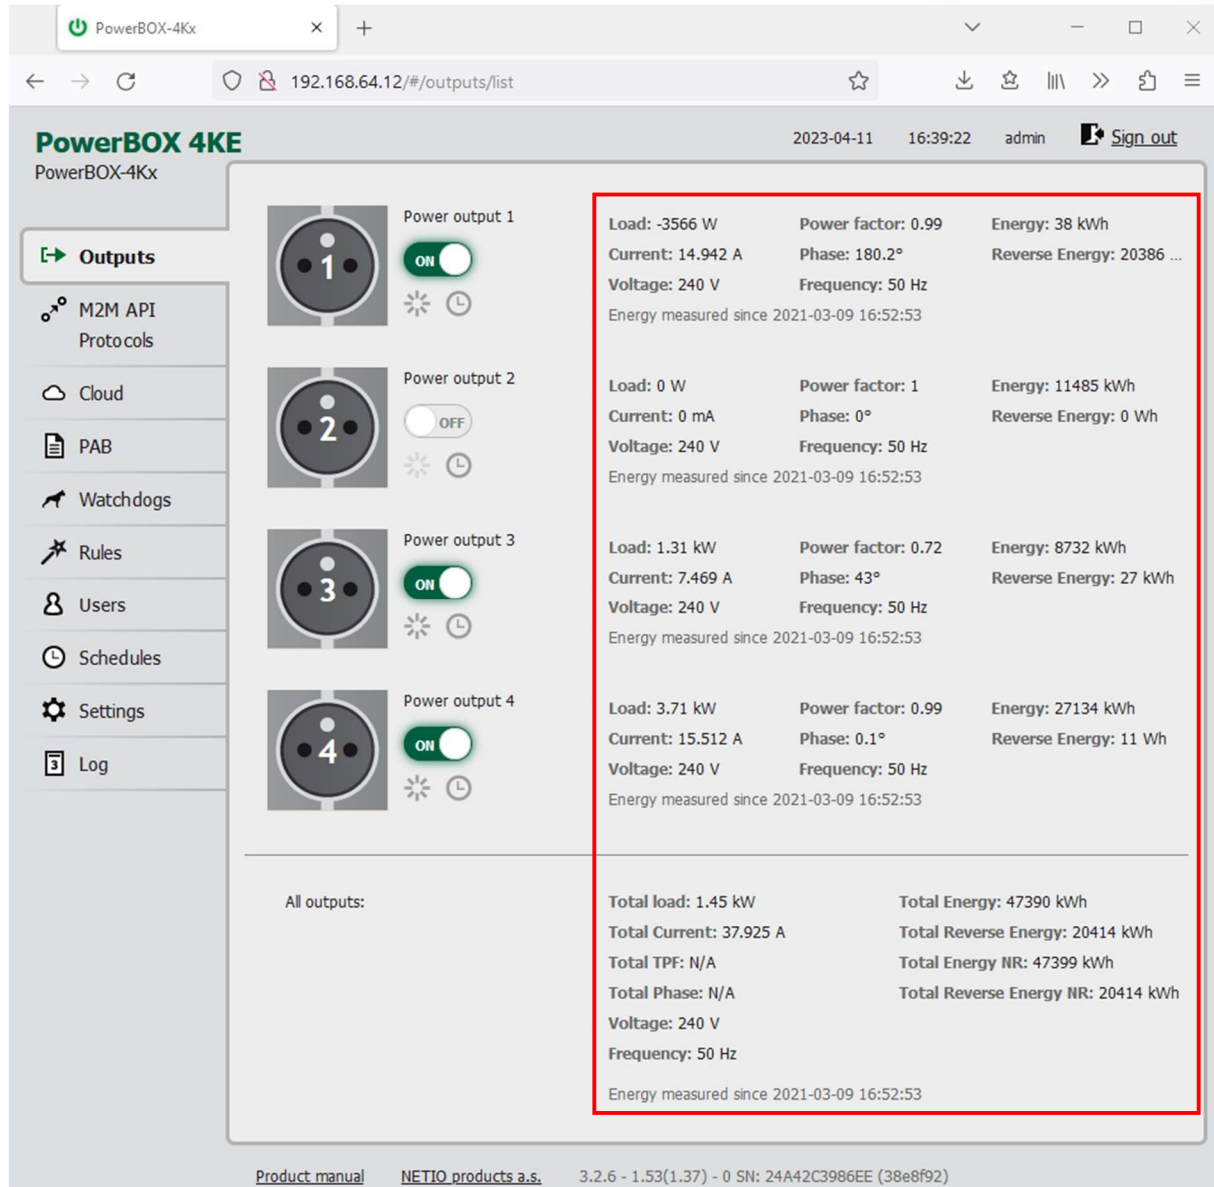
PowerBOX-4Kx

192.168.64.12/#/outputs/list

PowerBOX 4KE
PowerBOX-4Kx

2023-04-11 16:39:22 admin Sign out

Outputs
M2M API Protocols
Cloud
PAB
Watchdogs
Rules
Users
Schedules
Settings
Log

1
Power output 1
ON

Load: -3566 W
Power factor: 0.99
Energy: 38 kWh
Current: 14.942 A
Phase: 180.2°
Reverse Energy: 20386 ...
Voltage: 240 V
Frequency: 50 Hz
Energy measured since 2021-03-09 16:52:53

2
Power output 2
OFF

Load: 0 W
Power factor: 1
Energy: 11485 kWh
Current: 0 mA
Phase: 0°
Reverse Energy: 0 Wh
Voltage: 240 V
Frequency: 50 Hz
Energy measured since 2021-03-09 16:52:53

3
Power output 3
ON

Load: 1.31 kW
Power factor: 0.72
Energy: 8732 kWh
Current: 7.469 A
Phase: 43°
Reverse Energy: 27 kWh
Voltage: 240 V
Frequency: 50 Hz
Energy measured since 2021-03-09 16:52:53

4
Power output 4
ON

Load: 3.71 kW
Power factor: 0.99
Energy: 27134 kWh
Current: 15.512 A
Phase: 0.1°
Reverse Energy: 11 Wh
Voltage: 240 V
Frequency: 50 Hz
Energy measured since 2021-03-09 16:52:53

All outputs:

Total load: 1.45 kW
Total Current: 37.925 A
Total TPF: N/A
Total Phase: N/A
Voltage: 240 V
Frequency: 50 Hz

Total Energy: 47390 kWh
Total Reverse Energy: 20414 kWh
Total Energy NR: 47399 kWh
Total Reverse Energy NR: 20414 kWh

Energy measured since 2021-03-09 16:52:53

Product manual NETIO products a.s. 3.2.6 - 1.53(1.37) - 0 SN: 24A42C3986EE (38e8f92)